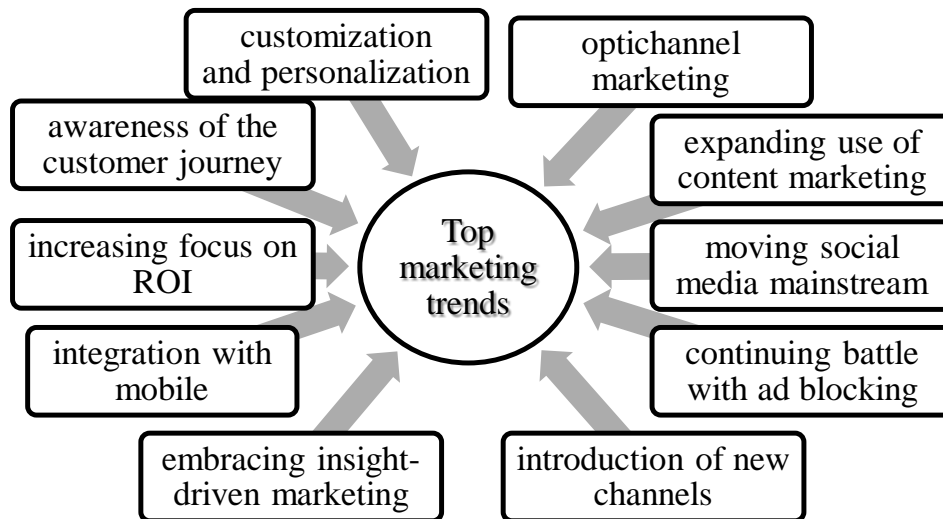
customization and personalization

optichannel marketing

awareness of the customer journey

expanding use of content marketing

Top marketing trends

increasing focus on ROI

moving social media mainstream

integration with mobile

continuing battle with ad blocking

embracing insight-driven marketing

introduction of new channels